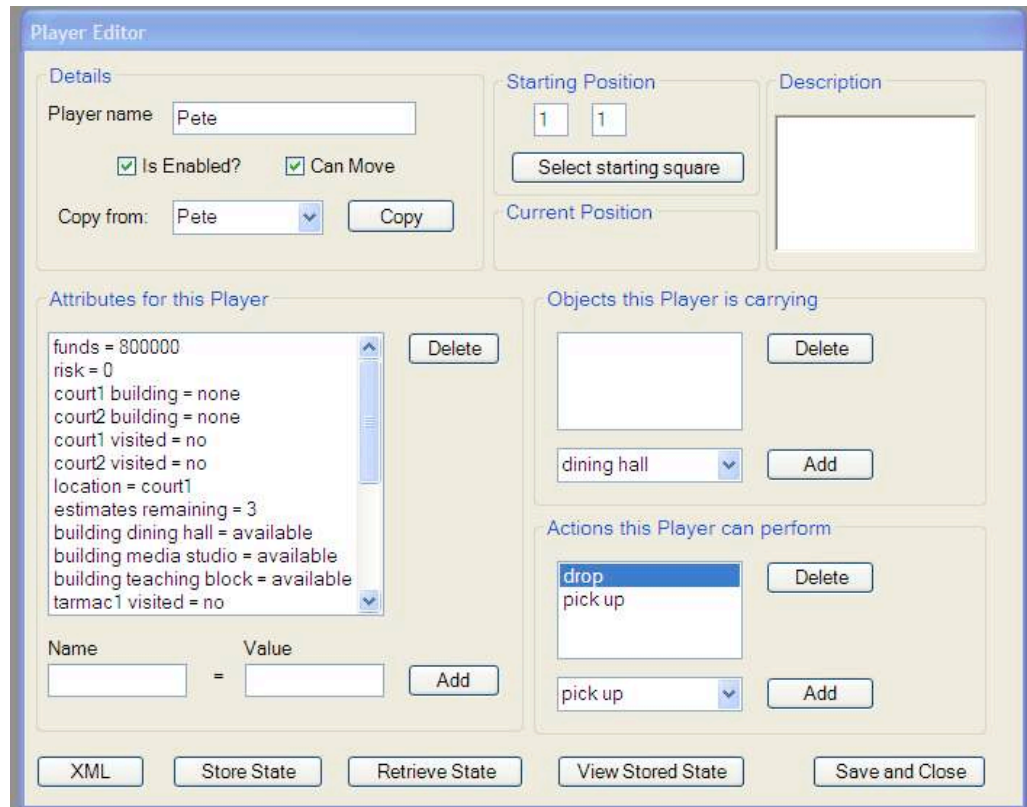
Player Editor

Details

Player name Pete

Is Enabled? Can Move

Copy from: Pete Copy

Starting Position

1 1

Select starting square

Current Position

Description

Attributes for this Player

funds = 800000
risk = 0
court1 building = none
court2 building = none
court1 visited = no
court2 visited = no
location = court1
estimates remaining = 3
building dining hall = available
building media studio = available
building teaching block = available
tarmac1 visited = no

Delete

Name Value

=

Add

Objects this Player is carrying

Delete

dining hall Add

Actions this Player can perform

drop
pick up

Delete

pick up Add

XML Store State Retrieve State View Stored State Save and Close